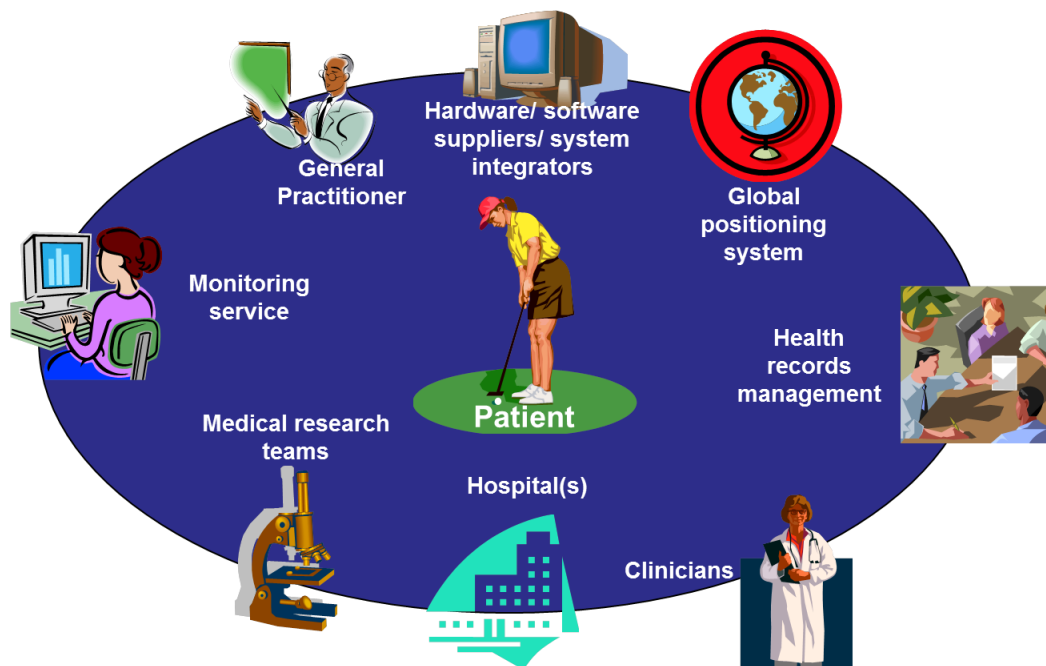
Hardware/ software suppliers/ system integrators

General Practitioner

Global positioning system

Monitoring service

Health records management

Patient

Medical research teams

Hospital(s)

Clinicians